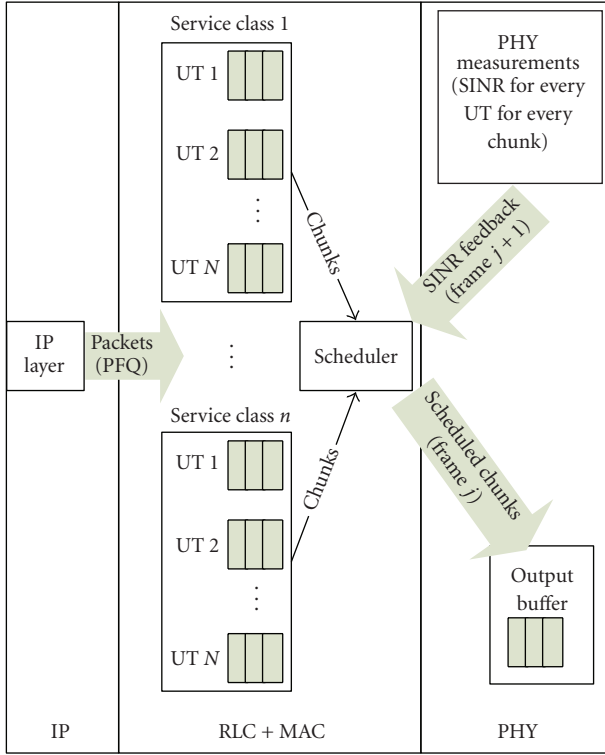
Service class 1

UT 1

UT 2

⋮

UT $N$

Chunks

PHY measurements (SINR for every UT for every chunk)

SINR feedback (frame $j+1$)

IP layer

Packets (PFQ)

⋮

Scheduler

Service class $n$

UT 1

UT 2

⋮

UT $N$

Chunks

Scheduled chunks (frame $j$)

Output buffer

IP

RLC + MAC

PHY